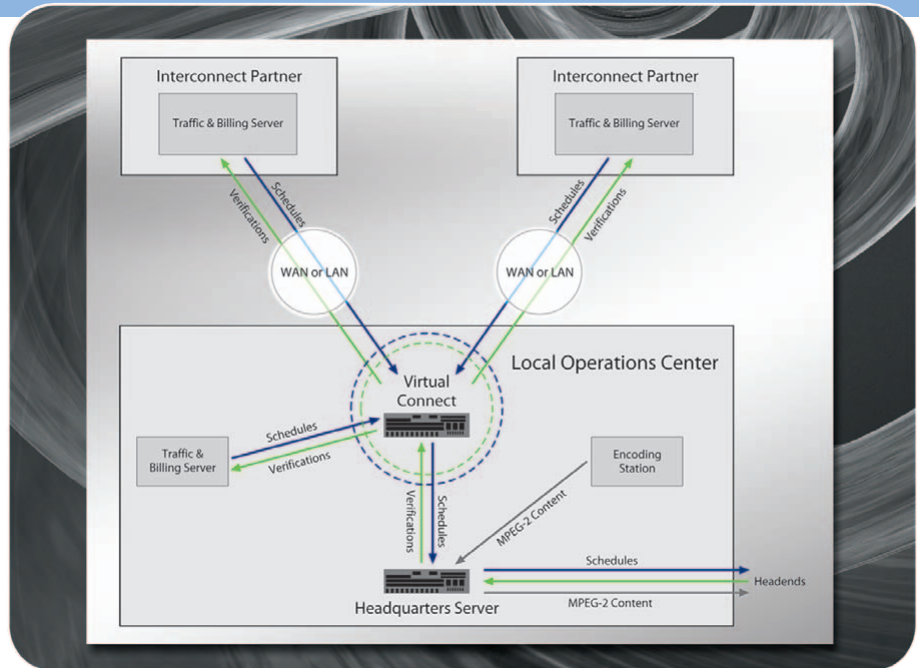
Interconnect Partner

Traffic & Billing Server

Interconnect Partner

Traffic & Billing Server

Verifications

Schedules

Schedules

Verifications

WAN or LAN

WAN or LAN

Local Operations Center

Virtual Connect

Schedules

Traffic & Billing Server

Verifications

Encoding Station

Verifications

Schedules

MPEG-2 Content

Schedules

Headends

Headquarters Server

MPEG-2 Content